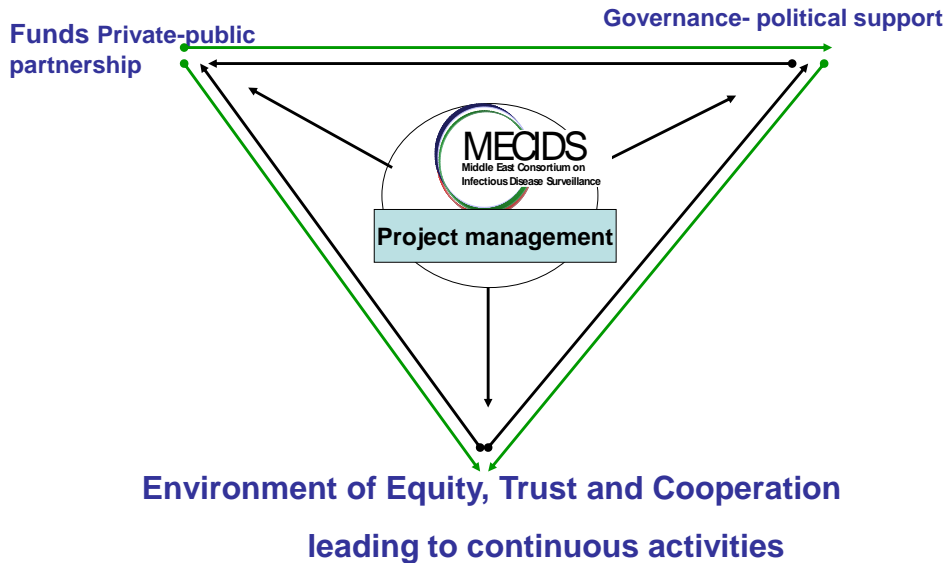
Funds Private-public partnership

Governance- political support

MECIDS
Middle East Consortium on Infectious Disease Surveillance

Project management

Environment of Equity, Trust and Cooperation

leading to continuous activities